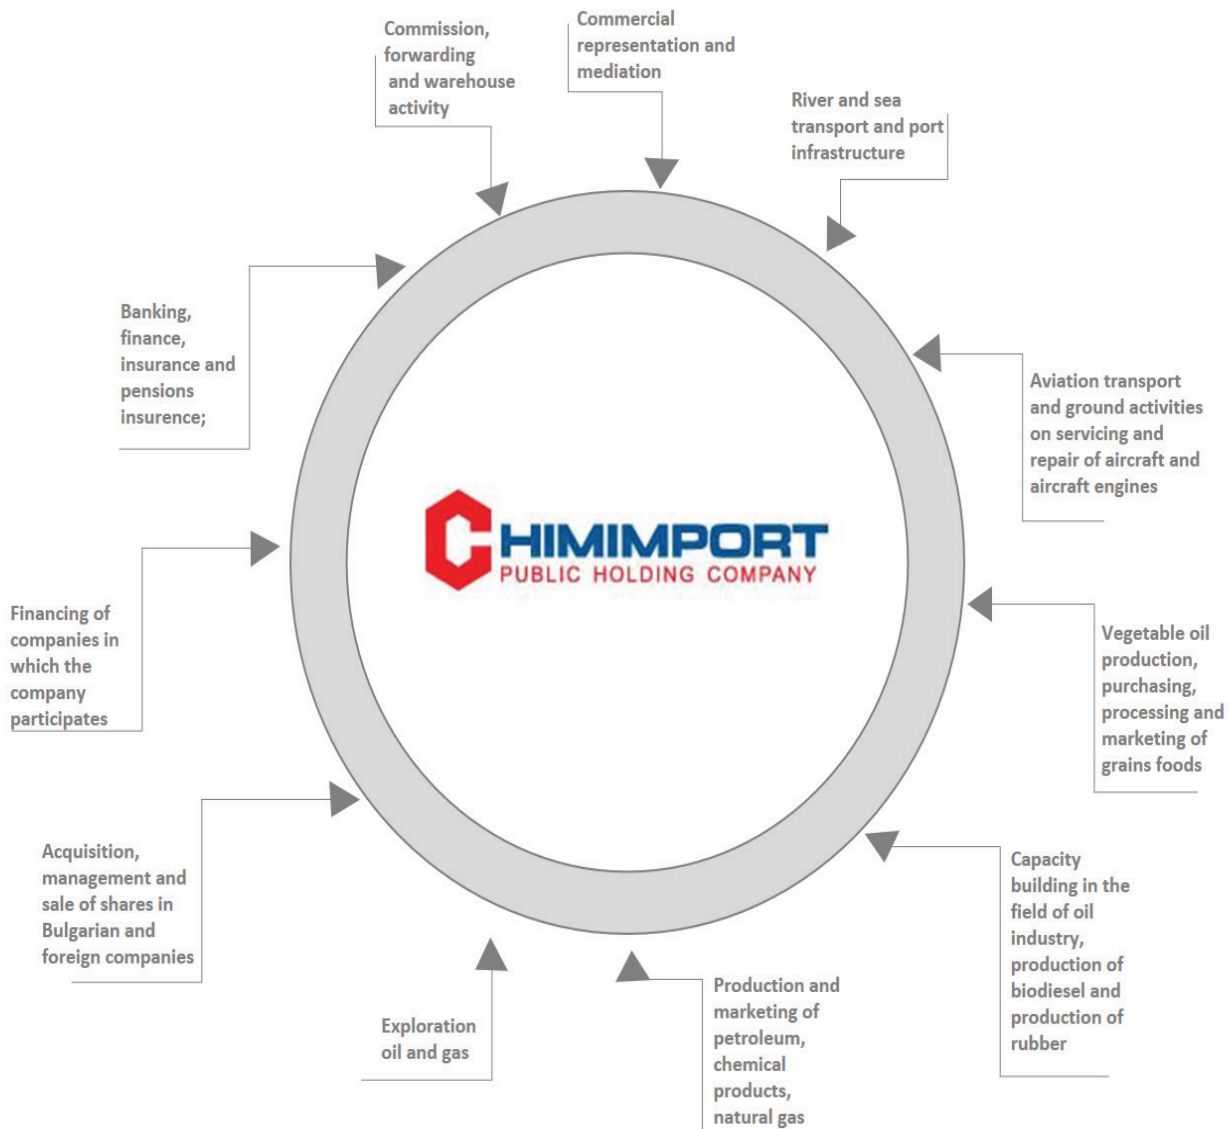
Commission, forwarding and warehouse activity

Commercial representation and mediation

River and sea transport and port infrastructure

Banking, finance, insurance and pensions insurence;

Aviation transport and ground activities on servicing and repair of aircraft and aircraft engines

CHIMIMPORT
PUBLIC HOLDING COMPANY

Financing of companies in which the company participates

Vegetable oil production, purchasing, processing and marketing of grains foods

Acquisition, management and sale of shares in Bulgarian and foreign companies

Capacity building in the field of oil industry, production of biodiesel and production of rubber

Exploration oil and gas

Production and marketing of petroleum, chemical products, natural gas